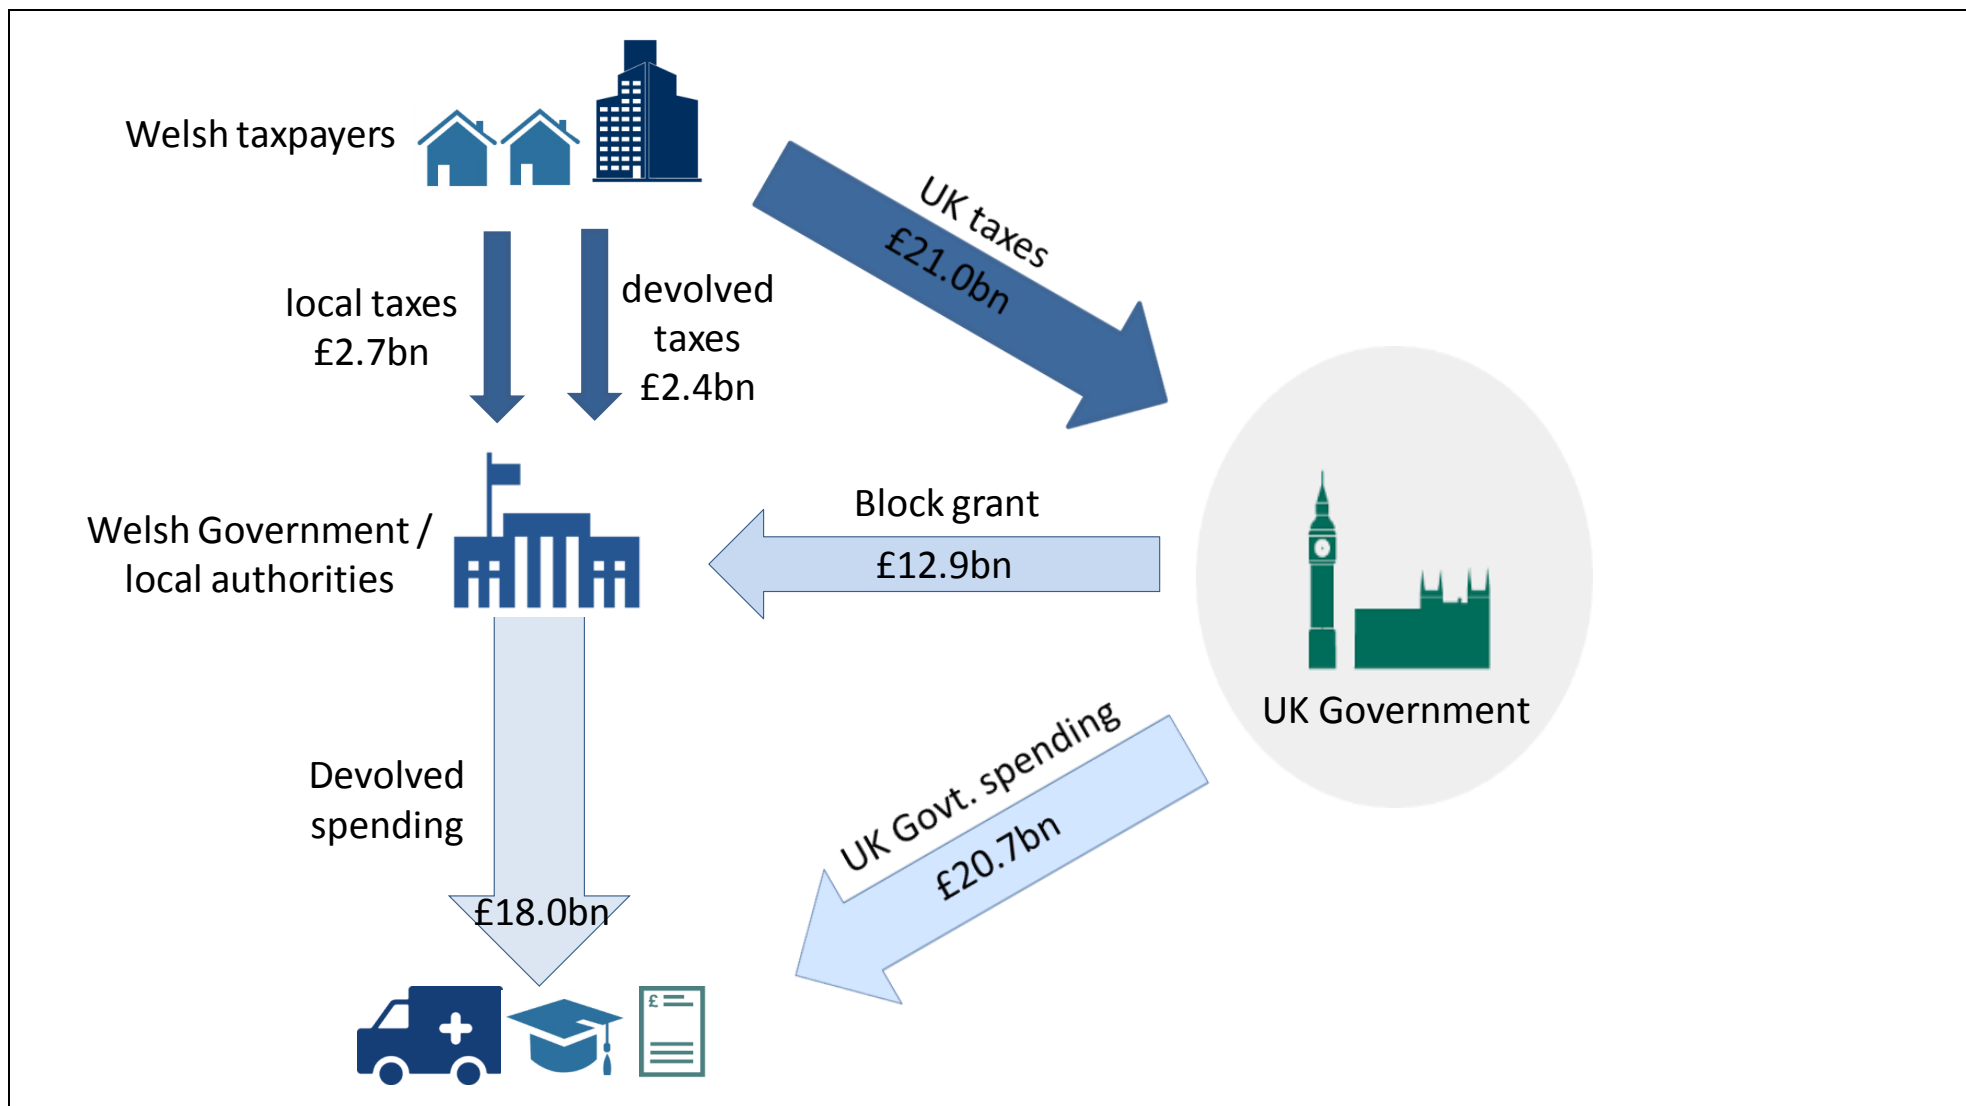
Welsh taxpayers

UK taxes
£21.0bn

local taxes
£2.7bn

devolved taxes
£2.4bn

Welsh Government / local authorities

Block grant
£12.9bn

UK Government

Devolved spending

£18.0bn

UK Govt. spending
£20.7bn

£